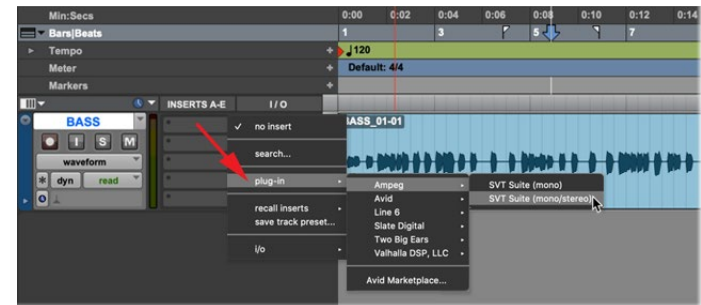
Min:Secs
Bars|Beats
Tempo
Meter
Markers
0:00 0:02 0:04 0:06 0:08 0:10 0:12 0:14
1 3 5 7
120
Default: 4/4
INSERTS A-E
I / O
BASS
I S M
waveform
dyn read
BASS_01-01
no insert
search...
plug-in
recall inserts
save track preset...
i/o
Ampeg
Avid
Line 6
Slate Digital
Two Big Ears
Valhalla DSP, LLC
Avid Marketplace...
SVT Suite (mono)
SVT Suite (mono/stereo)